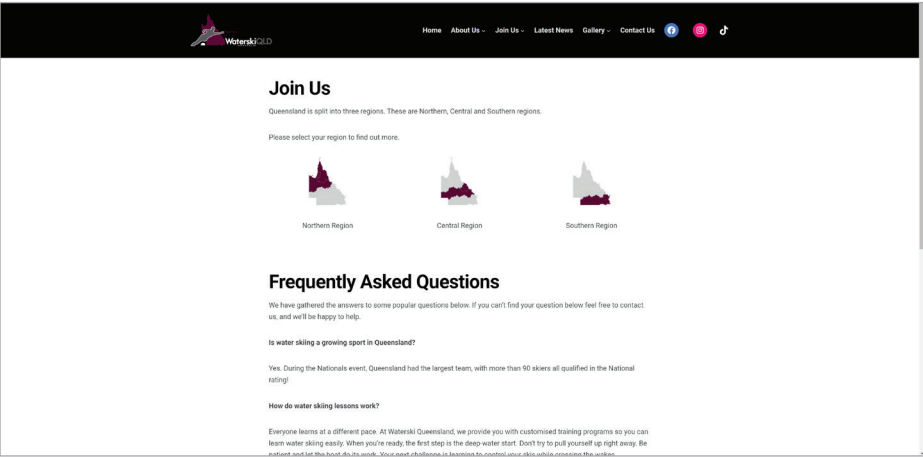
WaterskiQLD

Home About Us Join Us Latest News Gallery Contact Us

Join Us

Queensland is split into three regions. These are Northern, Central and Southern regions.

Please select your region to find out more.

Northern Region

Central Region

Southern Region

Frequently Asked Questions

We have gathered the answers to some popular questions below. If you can't find your question below feel free to contact us, and we'll be happy to help.

Is water skiing a growing sport in Queensland?

Yes. During the Nationals event, Queensland had the largest team, with more than 90 skiers all qualified in the National rating!

How do water skiing lessons work?

Everyone learns at a different pace. At Waterski Queensland, we provide you with customised training programs so you can learn water skiing easily. When you're ready, the first step is the deep-water start. Don't try to pull yourself up right away. Be patient and let the boat do its work. Your next challenge is learning to control your skis while crossing the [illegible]